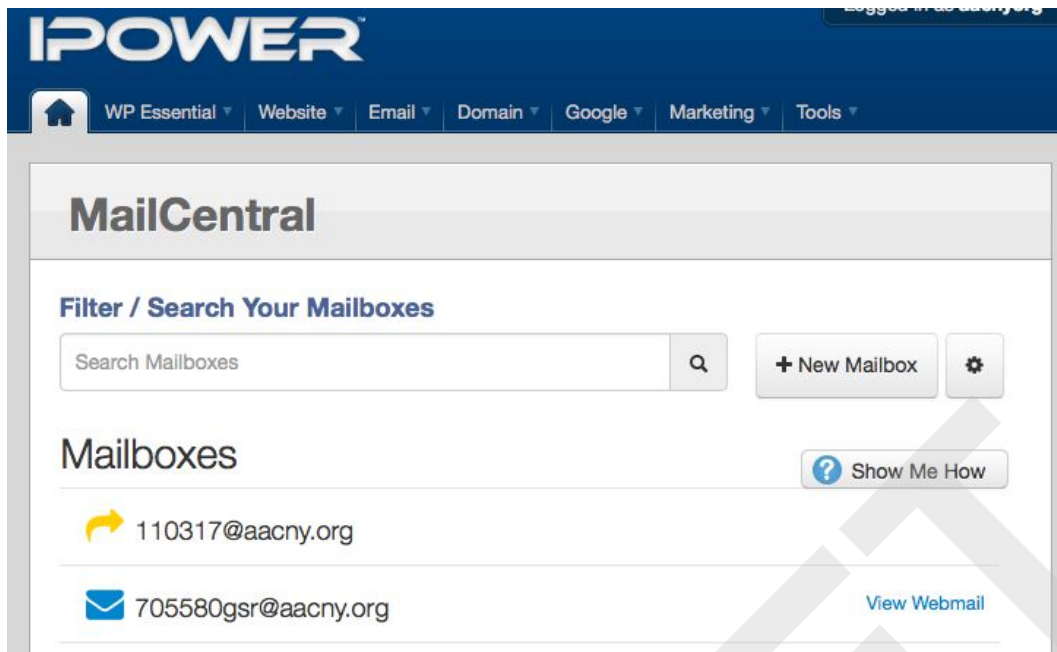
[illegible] aacny.org

IPOWER

WP Essential ▾ Website ▾ Email ▾ Domain ▾ Google ▾ Marketing ▾ Tools ▾

MailCentral

Filter / Search Your Mailboxes

Search Mailboxes

+ New Mailbox

Mailboxes

Show Me How

110317@aacny.org

705580gsr@aacny.org

View Webmail